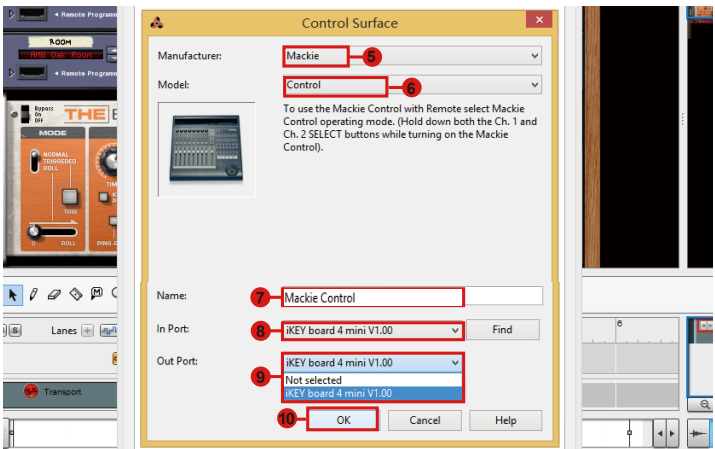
◂ Remote Programm
ROOM
AMB Cat Room
◂ Remote Programm
Bypass On Off
THE
MODE
NORMAL TRIGGERED ROLL
TRIG
ROLL
PING
S
Lanes
Transport

Control Surface
Manufacturer: Mackie 5
Model: Control 6
To use the Mackie Control with Remote select Mackie Control operating mode. (Hold down both the Ch. 1 and Ch. 2 SELECT buttons while turning on the Mackie Control).
Name: 7 Mackie Control
In Port: 8 iKEY board 4 mini V1.00 Find
Out Port: iKEY board 4 mini V1.00
9 Not selected
iKEY board 4 mini V1.00
10 OK Cancel Help
6